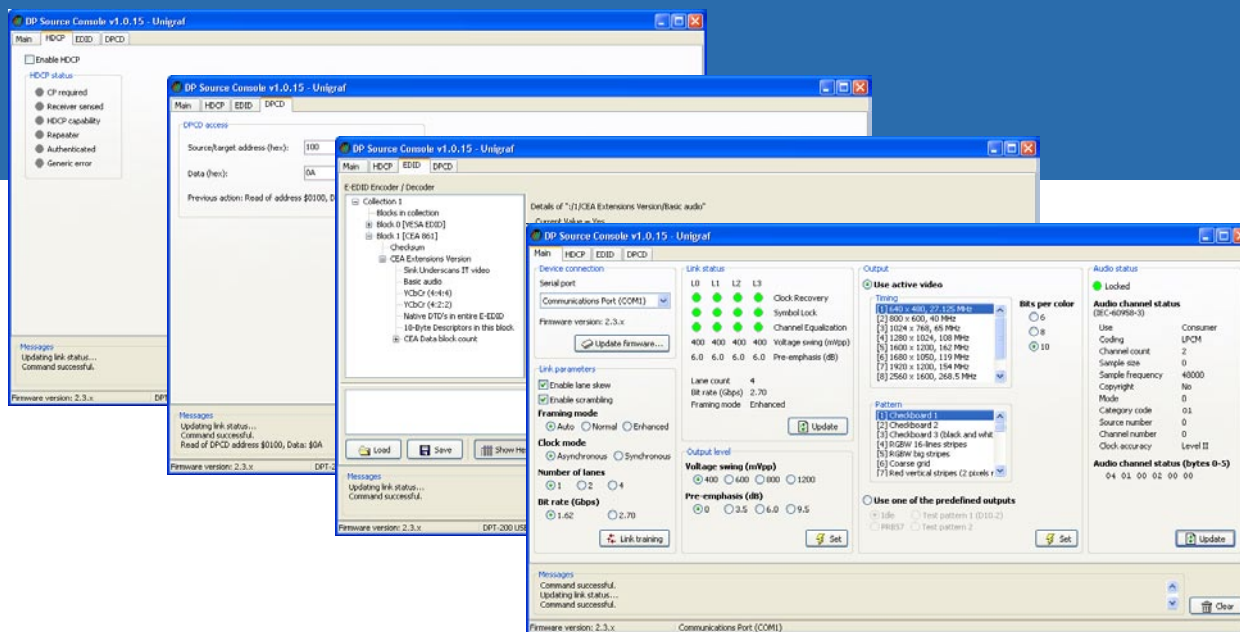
DP Source Console v1.0.15 - Unigraf

Main HDCP EDID DPCD

Enable HDCP

HDCP status
CP required
Receiver sensed
HDCP capability
Repeater
Authenticated
Generic error

Messages
Updating link status...
Command successful.

Firmware version: 2.3.x DPT

DP Source Console v1.0.15 - Unigraf

Main HDCP EDID DPCD

DPCD access
Source/target address (hex): 100
Data (hex): 0A
Previous action: Read of address $0100, D

Messages
Updating link status...
Command successful.
Read of DPCD address $0100, Data: $0A

Firmware version: 2.3.x DPT-2

DP Source Console v1.0.15 - Unigraf

Main HDCP EDID DPCD

E-EDID Encoder / Decoder
Collection 1
Blocks in collection
Block 0 [VESA EDID]
Block 1 [CEA 861]
Checksum
CEA Extensions Version
Sink Underscans IT video
Basic audio
YCbCr (4:4:4)
YCbCr (4:2:2)
Native DTD's in entire E-EDID
10-Byte Descriptors in this block
CEA Data block count

Details of ":/1/CEA Extensions Version/Basic audio"
Current Value = Yes

Load Save Show He

Messages
Updating link status...
Command successful.

Firmware version: 2.3.x DPT-200 USE

DP Source Console v1.0.15 - Unigraf

Main HDCP EDID DPCD

Device connection
Serial port
Communications Port (COM1)
Firmware version: 2.3.x
Update firmware...

Link parameters
Enable lane skew
Enable scrambling
Framing mode
Auto Normal Enhanced
Clock mode
Asynchronous Synchronous
Number of lanes
1 2 4
Bit rate (Gbps)
1.62 2.70
Link training

Link status
L0 L1 L2 L3
Clock Recovery
Symbol Lock
Channel Equalization
400 400 400 400 Voltage swing (mVpp)
6.0 6.0 6.0 6.0 Pre-emphasis (dB)
Lane count 4
Bit rate (Gbps) 2.70
Framing mode Enhanced
Update

Output level
Voltage swing (mVpp)
400 600 800 1200
Pre-emphasis (dB)
0 3.5 6.0 9.5
Set

Output
Use active video
Timing
[1] 640 x 480, 27.125 MHz
[2] 800 x 600, 40 MHz
[3] 1024 x 768, 65 MHz
[4] 1280 x 1024, 108 MHz
[5] 1600 x 1200, 162 MHz
[6] 1680 x 1050, 119 MHz
[7] 1920 x 1200, 154 MHz
[8] 2560 x 1600, 268.5 MHz
Bits per color
6
8
10
Pattern
[1] Checkboard 1
[2] Checkboard 2
[3] Checkboard 3 (black and whit
[4] RGBW 16-lines stripes
[5] RGBW big stripes
[6] Coarse grid
[7] Red vertical stripes (2 pixels r
Use one of the predefined outputs
Idle Test pattern 1 (D10.2)
PRBS7 Test pattern 2
Set

Audio status
Locked
Audio channel status
(IEC-60958-3)
Use Consumer
Coding LPCM
Channel count 2
Sample size 0
Sample frequency 48000
Copyright No
Mode 0
Category code 01
Source number 0
Channel number 0
Clock accuracy Level II
Audio channel status (bytes 0-5)
04 01 00 02 00 00
Update

Messages
Command successful.
Updating link status...
Command successful.
Clear

Firmware version: 2.3.x Communications Port (COM1)